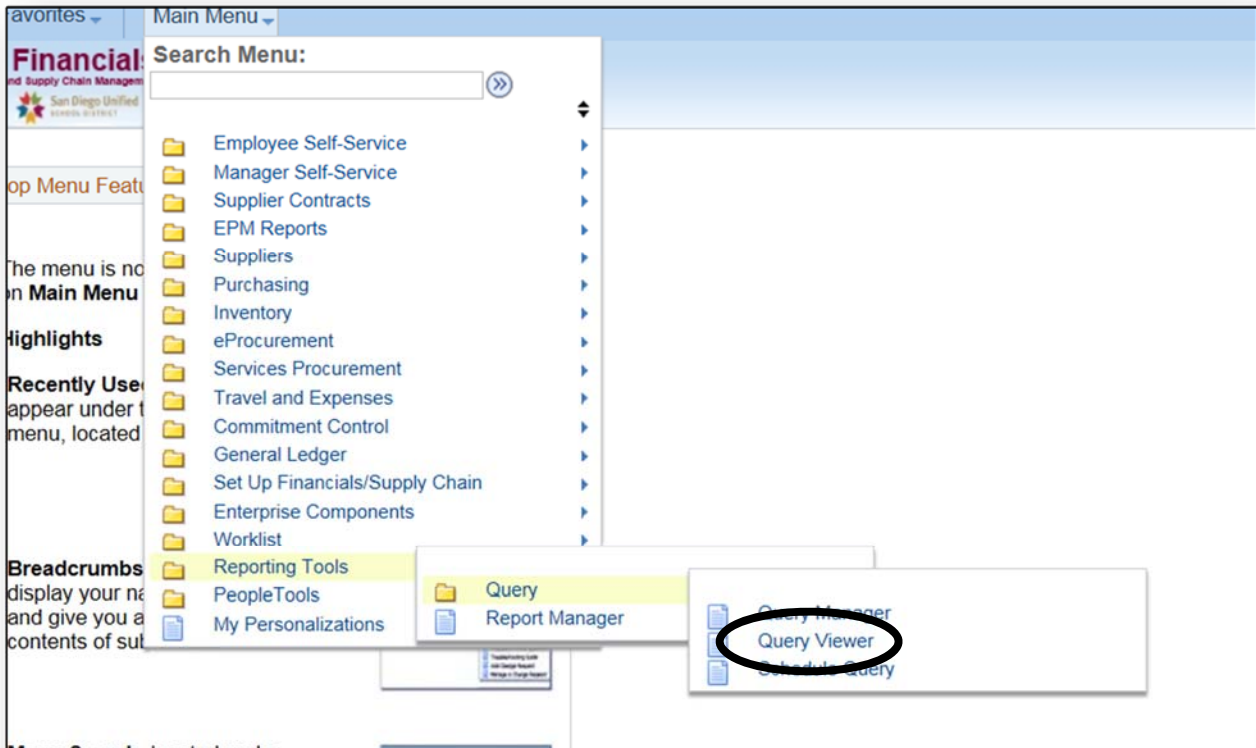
avorites
Main Menu

Financials
nd Supply Chain Managem
San Diego Unified SCHOOL DISTRICT

op Menu Featu

The menu is no
n Main Menu

Highlights

Recently Used
appear under t
menu, located

Breadcrumbs
display your na
and give you a
contents of sub

Search Menu:

Employee Self-Service
Manager Self-Service
Supplier Contracts
EPM Reports
Suppliers
Purchasing
Inventory
eProcurement
Services Procurement
Travel and Expenses
Commitment Control
General Ledger
Set Up Financials/Supply Chain
Enterprise Components
Worklist
Reporting Tools
PeopleTools
My Personalizations

Query
Report Manager

Query Manager
Query Viewer
Schedule Query